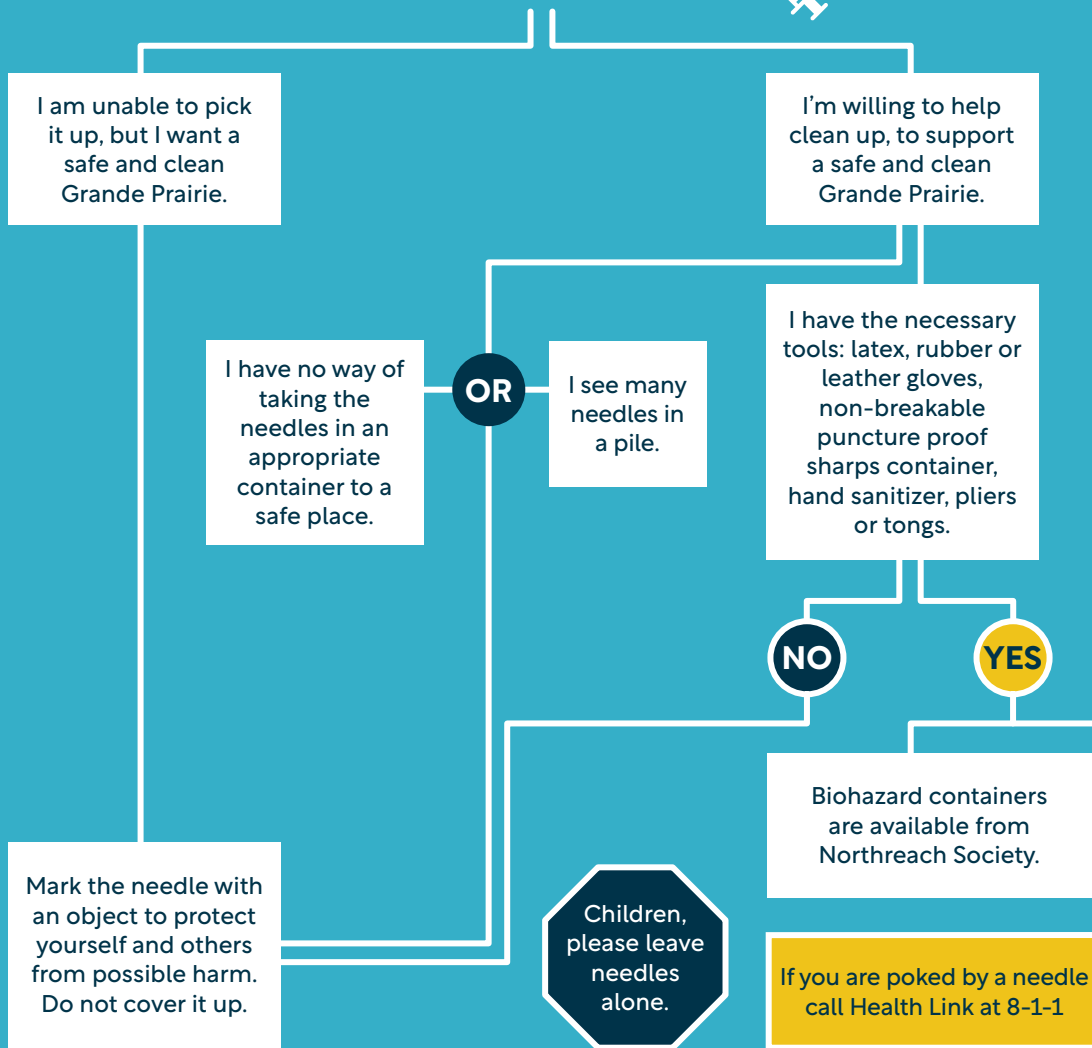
I am unable to pick it up, but I want a safe and clean Grande Prairie.

I'm willing to help clean up, to support a safe and clean Grande Prairie.

I have no way of taking the needles in an appropriate container to a safe place.

OR

I see many needles in a pile.

I have the necessary tools: latex, rubber or leather gloves, non-breakable puncture proof sharps container, hand sanitizer, pliers or tongs.

NO

YES

Biohazard containers are available from Northreach Society.

Mark the needle with an object to protect yourself and others from possible harm. Do not cover it up.

Children, please leave needles alone.

If you are poked by a needle call Health Link at 8-1-1